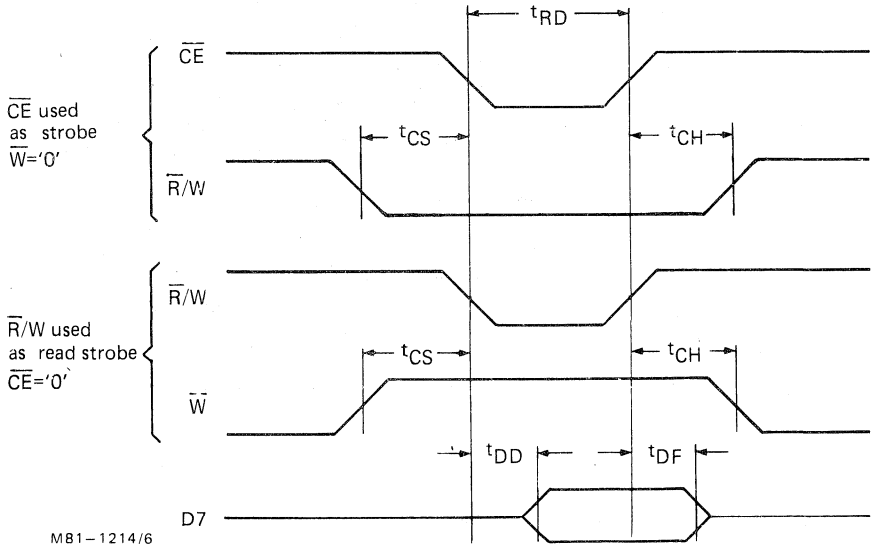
$t_{RD}$

$\overline{CE}$

$\overline{CE}$ used as strobe $\overline{W}$='0'

$t_{CS}$

$t_{CH}$

$\overline{R}$/W

$\overline{R}$/W

$\overline{R}$/W used as read strobe $\overline{CE}$='0'

$t_{CS}$

$t_{CH}$

$\overline{W}$

$t_{DD}$

$t_{DF}$

D7

M81–1214/6